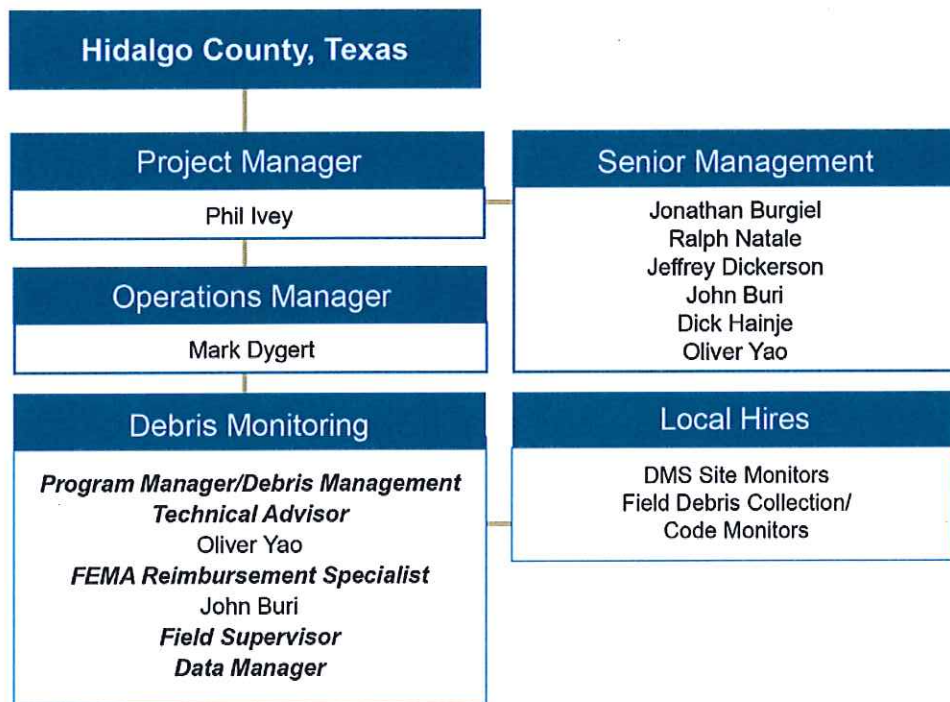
Hidalgo County, Texas

Project Manager

Phil Ivey

Operations Manager

Mark Dygert

Debris Monitoring

**Program Manager/Debris Management Technical Advisor**
Oliver Yao
**FEMA Reimbursement Specialist**
John Buri
**Field Supervisor**
**Data Manager**

Senior Management

Jonathan Burgiel
Ralph Natale
Jeffrey Dickerson
John Buri
Dick Hainje
Oliver Yao

Local Hires

DMS Site Monitors
Field Debris Collection/ Code Monitors